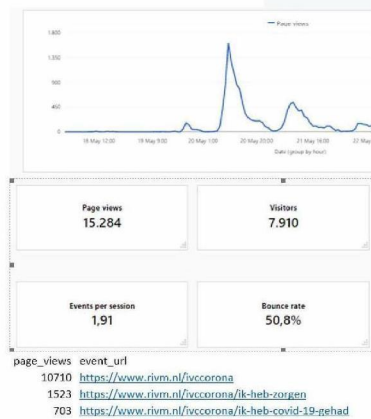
— Page views

1.800

1.350

900

450

0

18 May 12:00

19 May 9:00

20 May 1:00

20 May 20:00

21 May 16:00

22 May

Date (group by hour)

Page views
15.284

Visitors
7.910

Events per session
1,91

Bounce rate
50,8%

page_views event_url
10710 https://www.rivm.nl/ivccorona
1523 https://www.rivm.nl/ivccorona/ik-heb-zorgen
703 https://www.rivm.nl/ivccorona/ik-heb-covid-19-gehad